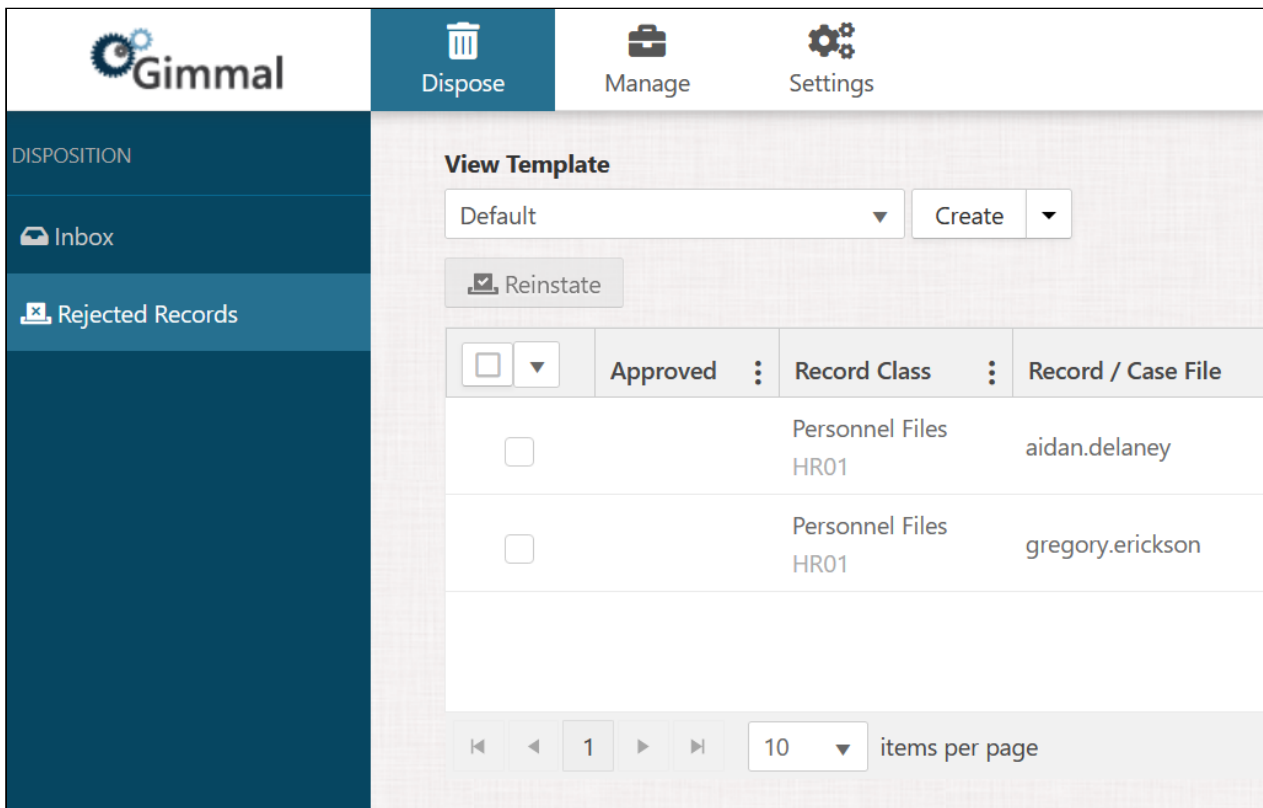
Gimmal

Dispose

Manage

Settings

DISPOSITION

Inbox

Rejected Records

View Template

Default

Create

Reinstate

| | Approved | Record Class | Record / Case File |
|---|---|---|---|
| | | Personnel Files HR01 | aidan.delaney |
| | | Personnel Files HR01 | gregory.erickson |

1

10 items per page